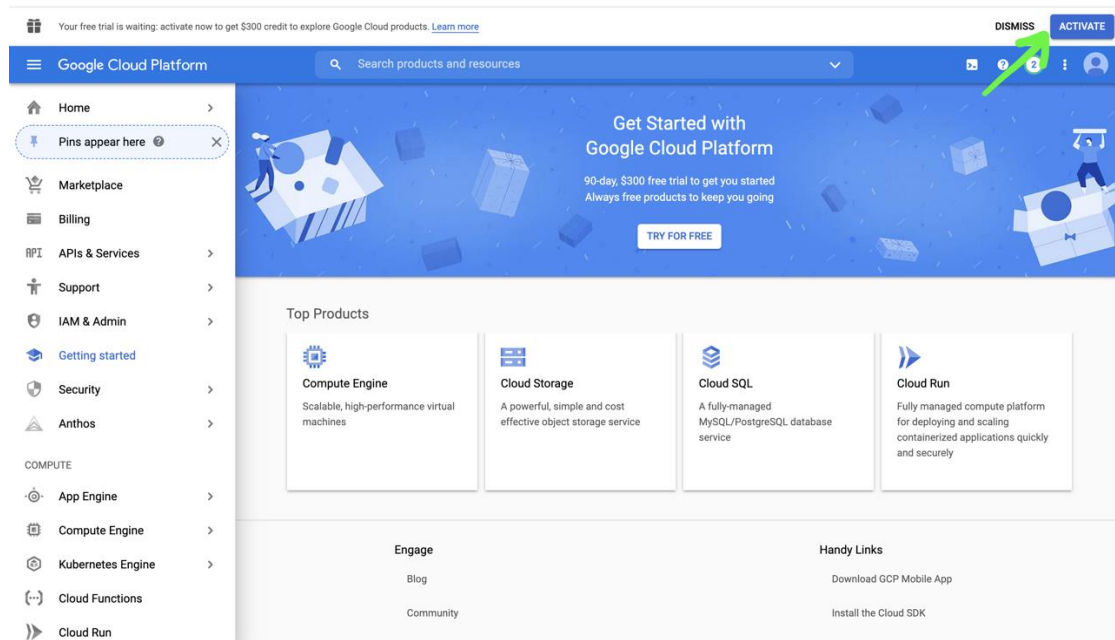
Your free trial is waiting: activate now to get $300 credit to explore Google Cloud products. Learn more

DISMISS ACTIVATE

Google Cloud Platform

Search products and resources

2

Home

Pins appear here

Marketplace

Billing

APIs & Services

Support

IAM & Admin

Getting started

Security

Anthos

COMPUTE

App Engine

Compute Engine

Kubernetes Engine

Cloud Functions

Cloud Run

Get Started with Google Cloud Platform

90-day, $300 free trial to get you started
Always free products to keep you going

TRY FOR FREE

Top Products

Compute Engine
Scalable, high-performance virtual machines

Cloud Storage
A powerful, simple and cost effective object storage service

Cloud SQL
A fully-managed MySQL/PostgreSQL database service

Cloud Run
Fully managed compute platform for deploying and scaling containerized applications quickly and securely

Engage

Blog

Community

Handy Links

Download GCP Mobile App

Install the Cloud SDK